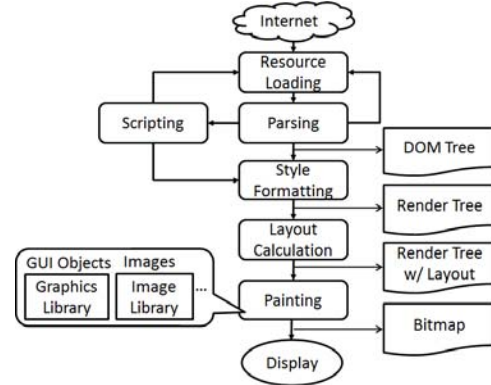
Internet

Resource Loading

Scripting

Parsing

DOM Tree

Style Formatting

Render Tree

Layout Calculation

Render Tree w/ Layout

GUI Objects

Images

Graphics Library

Image Library

...

Painting

Bitmap

Display